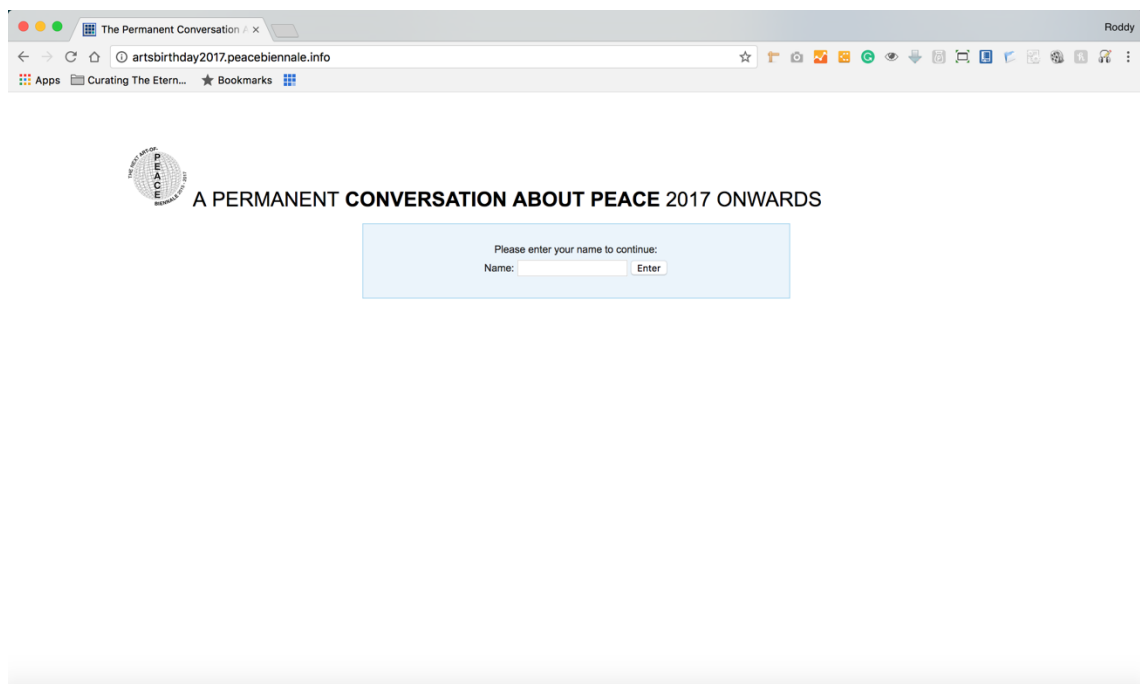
The Permanent Conversation A ×

Roddy

artsbirthday2017.peacebiennale.info

Apps Curating The Etern... Bookmarks

THE BEST ART OF PEACE BIENNALE 2015 - 2017

A PERMANENT **CONVERSATION ABOUT PEACE** 2017 ONWARDS

Please enter your name to continue:
Name: Enter